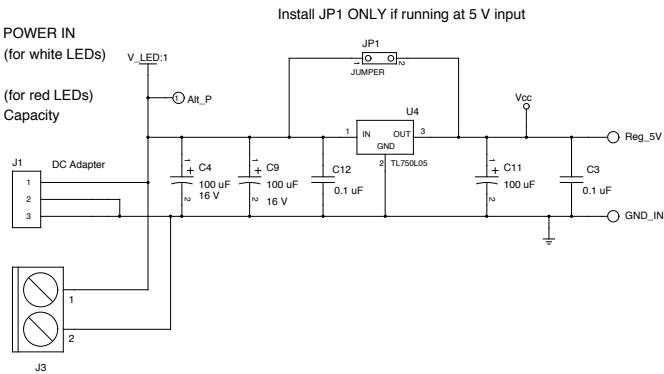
Install JP1 ONLY if running at 5 V input

POWER IN
(for white LEDs)

(for red LEDs)
Capacity

V_LED:1

Alt_P

JP1
1 2
JUMPER

U4
1 IN OUT 3
GND
2 TL750L05

Vcc

Reg_5V

GND_IN

J1 DC Adapter
1
2
3

C4 100 uF 16 V
C9 100 uF 16 V
C12 0.1 uF
C11 100 uF
C3 0.1 uF

1
2
J3